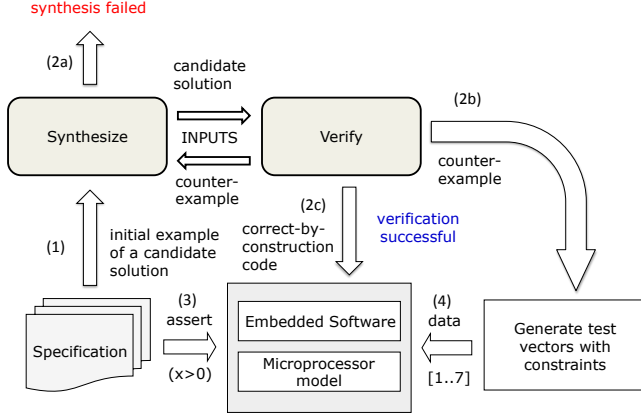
synthesis failed

(2a)

candidate solution

Synthesize

INPUTS

Verify

(2b)

counter-example

counter-example

(1)

initial example of a candidate solution

(2c)

correct-by-construction code

verification successful

Specification

(3)
assert

(x>0)

Embedded Software

Microprocessor model

(4)
data

[1..7]

Generate test vectors with constraints